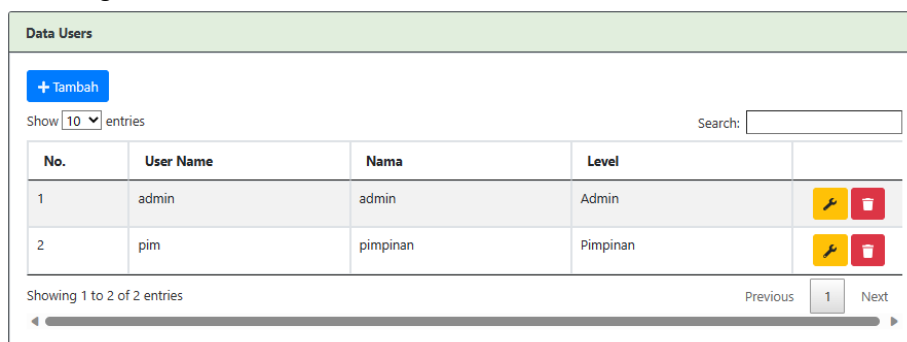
Data Users

+ Tambah

Show 10 entries

Search:

| No. | User Name | Nama | Level | |
|---|---|---|---|---|
| 1 | admin | admin | Admin | |
| 2 | pim | pimpinan | Pimpinan | |

Showing 1 to 2 of 2 entries

Previous 1 Next